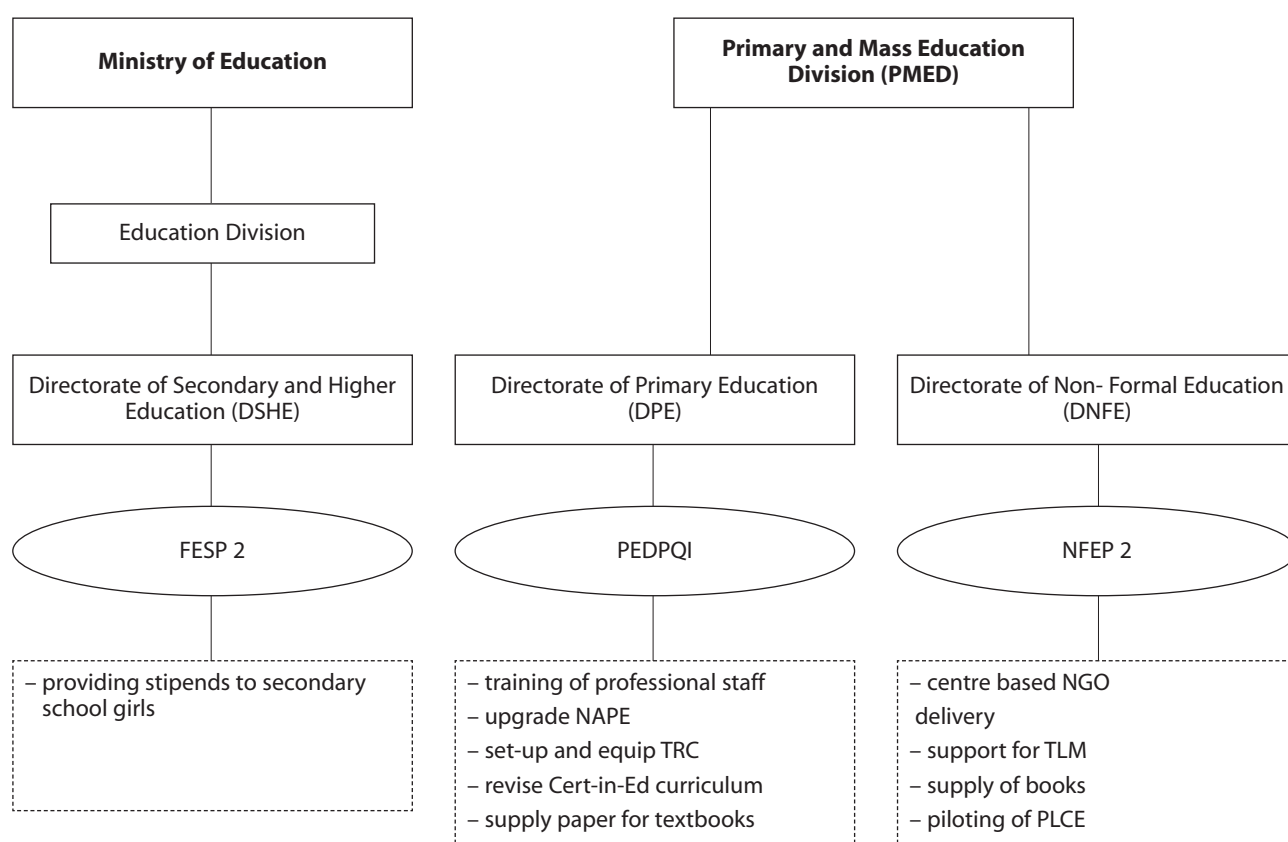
**Ministry of Education**

**Primary and Mass Education Division (PMED)**

Education Division

Directorate of Secondary and Higher Education (DSHE)

Directorate of Primary Education (DPE)

Directorate of Non- Formal Education (DNFE)

FESP 2

PEDPQI

NFEP 2

– providing stipends to secondary school girls

– training of professional staff
– upgrade NAPE
– set-up and equip TRC
– revise Cert-in-Ed curriculum
– supply paper for textbooks

– centre based NGO delivery
– support for TLM
– supply of books
– piloting of PLCE